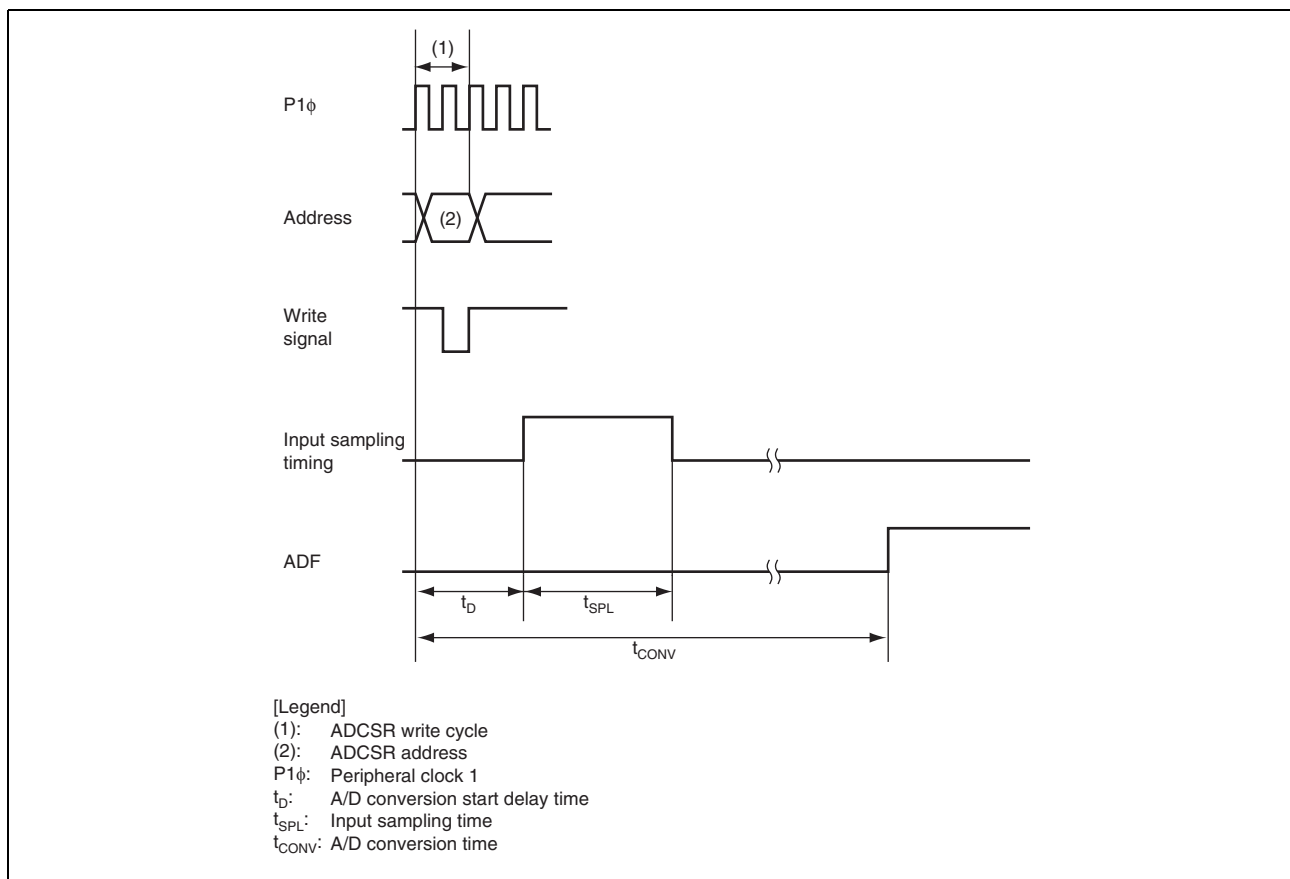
(1)

P1$\phi$

Address

(2)

Write signal

Input sampling timing

ADF

$t_D$

$t_{SPL}$

$t_{CONV}$

[Legend]
(1): ADCSR write cycle
(2): ADCSR address
P1$\phi$: Peripheral clock 1
$t_D$: A/D conversion start delay time
$t_{SPL}$: Input sampling time
$t_{CONV}$: A/D conversion time